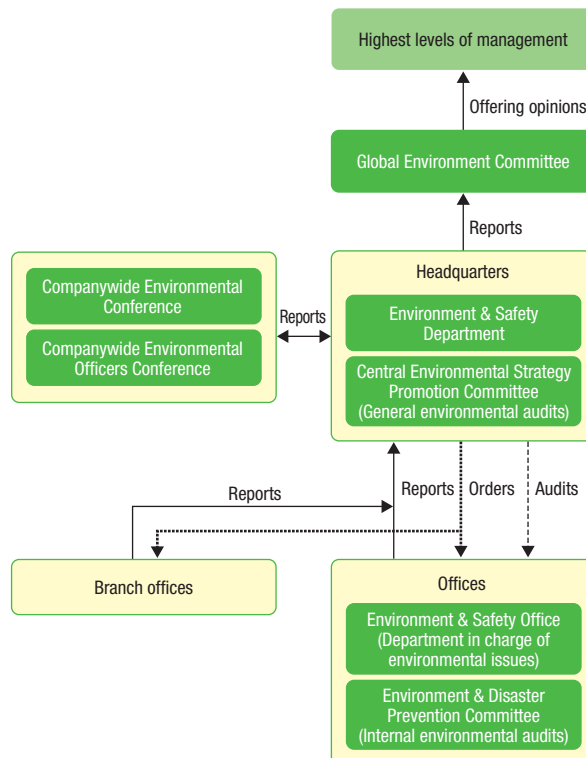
Highest levels of management

Offering opinions

Global Environment Committee

Reports

Companywide Environmental Conference

Companywide Environmental Officers Conference

Reports

Headquarters

Environment & Safety Department

Central Environmental Strategy Promotion Committee (General environmental audits)

Reports

Reports

Orders

Audits

Branch offices

Offices

Environment & Safety Office (Department in charge of environmental issues)

Environment & Disaster Prevention Committee (Internal environmental audits)